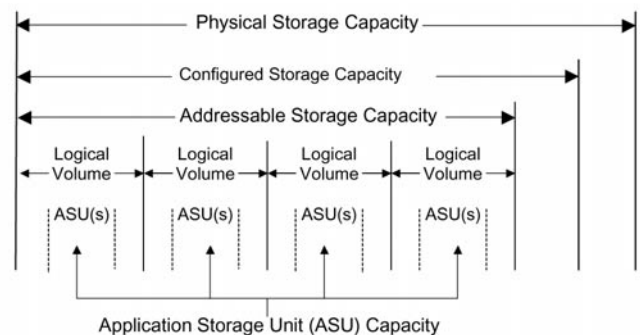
Physical Storage Capacity

Configured Storage Capacity

Addressable Storage Capacity

Logical Volume

Logical Volume

Logical Volume

Logical Volume

ASU(s)

ASU(s)

ASU(s)

ASU(s)

Application Storage Unit (ASU) Capacity